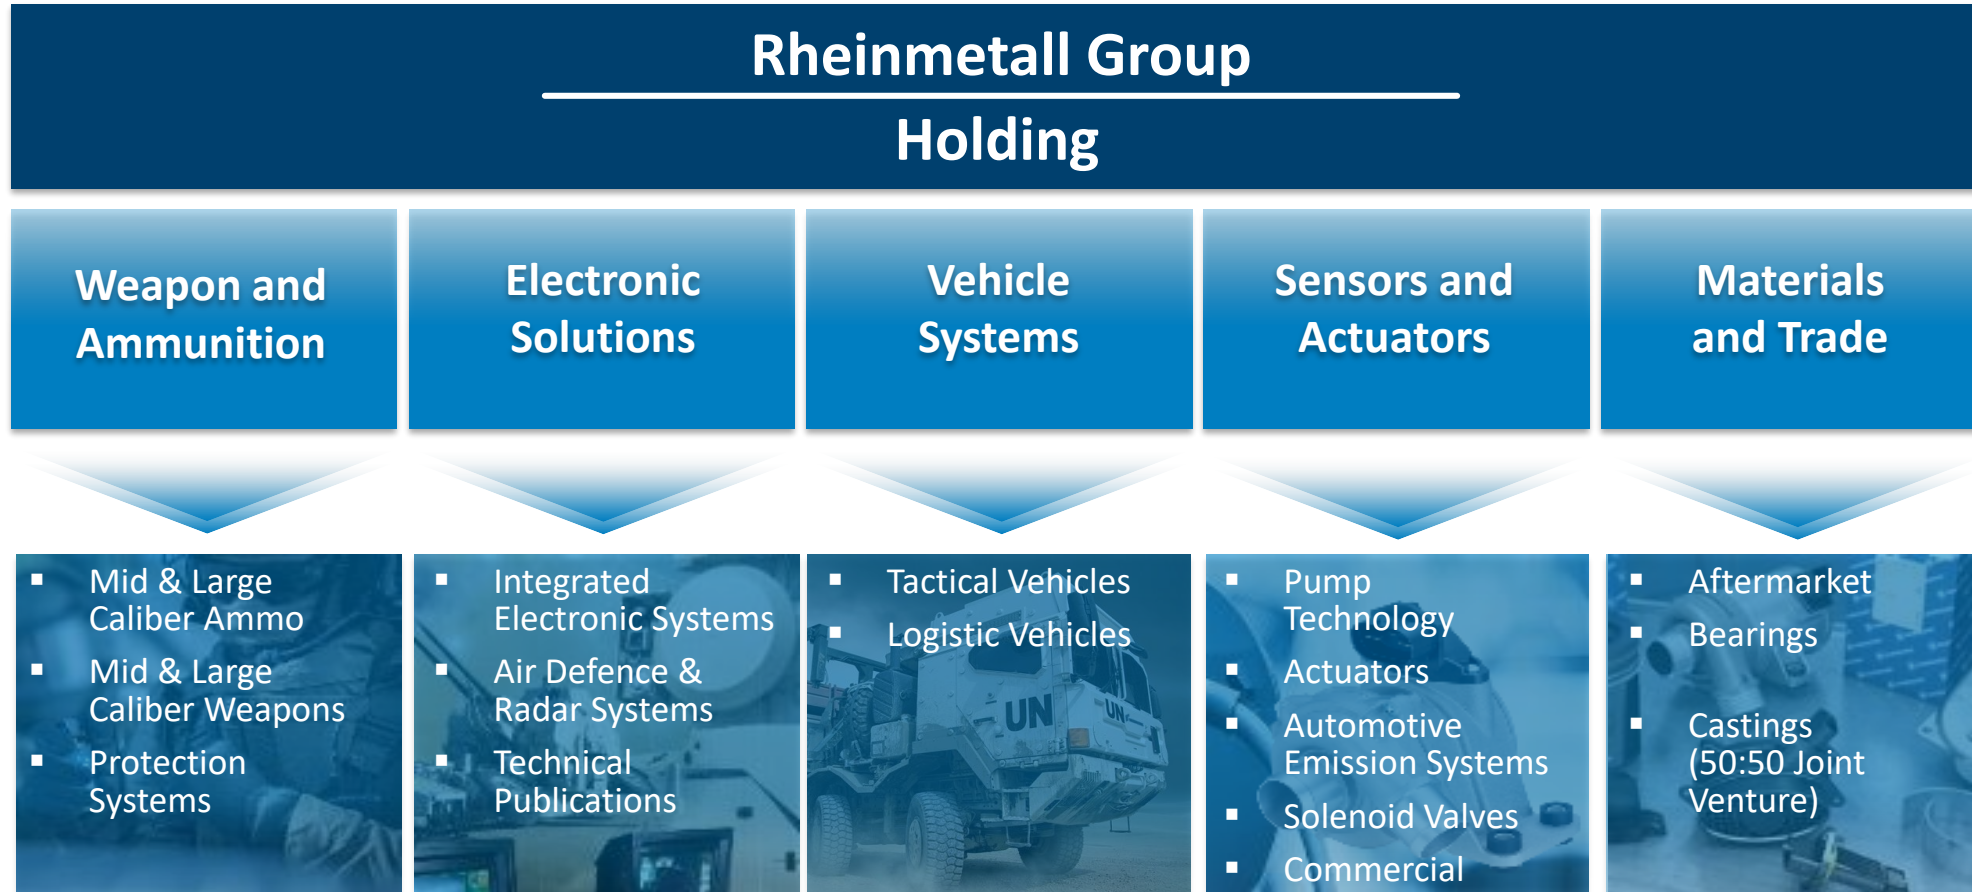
Rheinmetall Group

Holding

Weapon and Ammunition

Electronic Solutions

Vehicle Systems

Sensors and Actuators

Materials and Trade

- Mid & Large Caliber Ammo
- Mid & Large Caliber Weapons
- Protection Systems

- Integrated Electronic Systems
- Air Defence & Radar Systems
- Technical Publications

- Tactical Vehicles
- Logistic Vehicles

UN

UN

- Pump Technology
- Actuators
- Automotive Emission Systems
- Solenoid Valves
- Commercial

- Aftermarket
- Bearings
- Castings (50:50 Joint Venture)